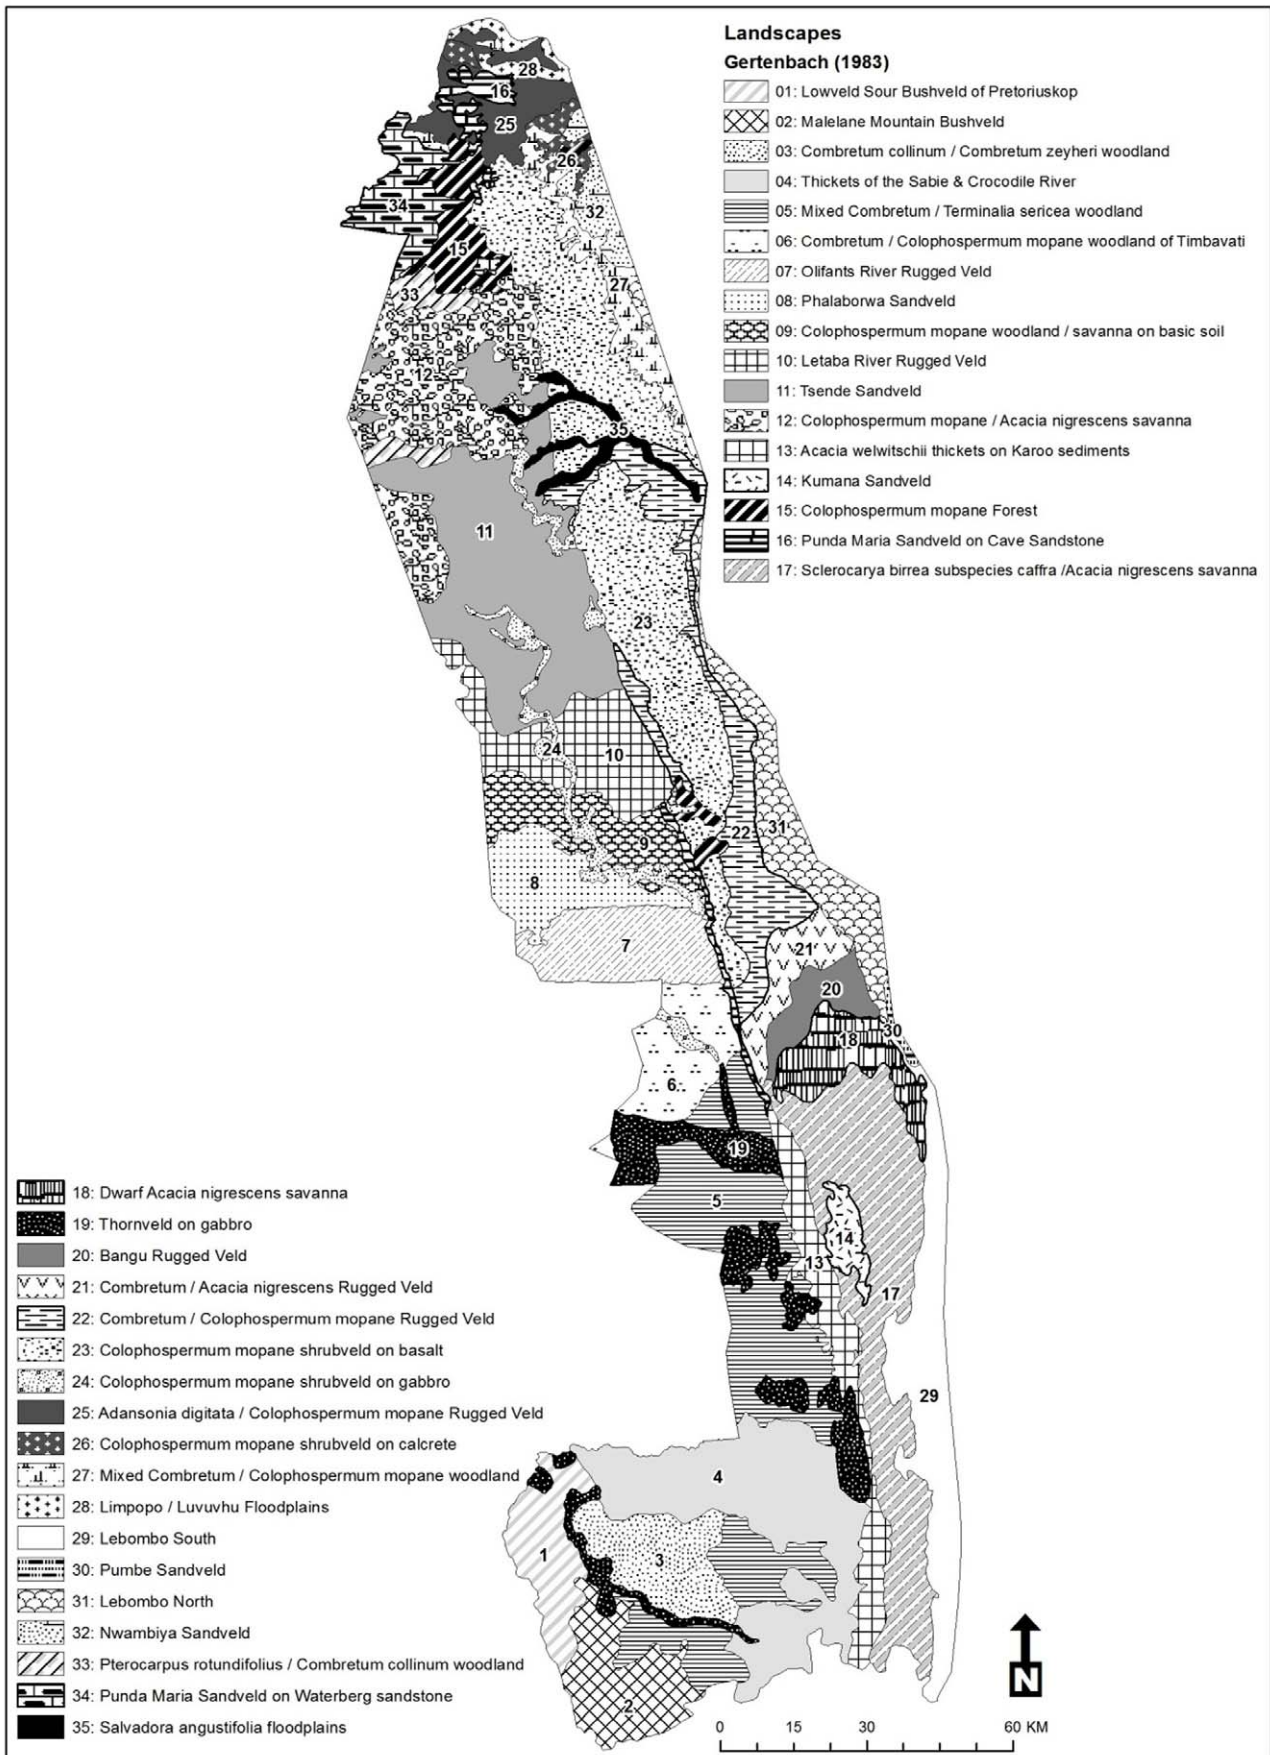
Landscapes
Gertenbach (1983)

01: Lowveld Sour Bushveld of Pretoriuskop
02: Malelane Mountain Bushveld
03: Combretum collinum / Combretum zeyheri woodland
04: Thickets of the Sabie & Crocodile River
05: Mixed Combretum / Terminalia sericea woodland
06: Combretum / Colophospermum mopane woodland of Timbavati
07: Olifants River Rugged Veld
08: Phalaborwa Sandveld
09: Colophospermum mopane woodland / savanna on basic soil
10: Letaba River Rugged Veld
11: Tsende Sandveld
12: Colophospermum mopane / Acacia nigrescens savanna
13: Acacia welwitschii thickets on Karoo sediments
14: Kumana Sandveld
15: Colophospermum mopane Forest
16: Punda Maria Sandveld on Cave Sandstone
17: Sclerocarya birrea subspecies caffra /Acacia nigrescens savanna

28
16
25
26
34
32
15
27
33
12
35
11
23
24
10
22
31
9
8
7
21
20
30
18
6
19
5
14
13
17
29
4
1
3
2

18: Dwarf Acacia nigrescens savanna
19: Thornveld on gabbro
20: Bangu Rugged Veld
21: Combretum / Acacia nigrescens Rugged Veld
22: Combretum / Colophospermum mopane Rugged Veld
23: Colophospermum mopane shrubveld on basalt
24: Colophospermum mopane shrubveld on gabbro
25: Adansonia digitata / Colophospermum mopane Rugged Veld
26: Colophospermum mopane shrubveld on calcrete
27: Mixed Combretum / Colophospermum mopane woodland
28: Limpopo / Luvuvhu Floodplains
29: Lebombo South
30: Pumbe Sandveld
31: Lebombo North
32: Nwambiya Sandveld
33: Pterocarpus rotundifolius / Combretum collinum woodland
34: Punda Maria Sandveld on Waterberg sandstone
35: Salvadora angustifolia floodplains

N

0 15 30 60 KM